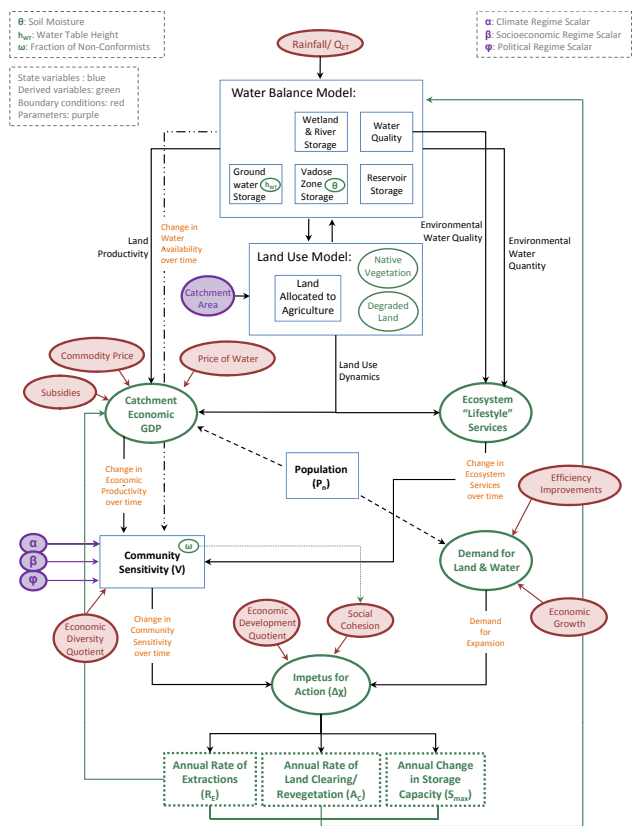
θ: Soil Moisture
$h_{WT}$: Water Table Height
ω: Fraction of Non-Conformists

State variables : blue
Derived variables: green
Boundary conditions: red
Parameters: purple

α: Climate Regime Scalar
β: Socioeconomic Regime Scalar
φ: Political Regime Scalar

Rainfall/ $Q_{ET}$

Water Balance Model:

Wetland & River Storage

Water Quality

Ground water $h_{WT}$ Storage

Vadose Zone θ Storage

Reservoir Storage

Land Productivity

Change in Water Availability over time

Environmental Water Quality

Environmental Water Quantity

Land Use Model:

Native Vegetation

Catchment Area

Land Allocated to Agriculture

Degraded Land

Commodity Price

Price of Water

Subsidies

Land Use Dynamics

Catchment Economic GDP

Ecosystem "Lifestyle" Services

Population ($P_n$)

Change in Economic Productivity over time

Change in Ecosystem Services over time

Efficiency Improvements

α

β

φ

Community Sensitivity (V)

ω

Demand for Land & Water

Economic Diversity Quotient

Change in Community Sensitivity over time

Economic Development Quotient

Social Cohesion

Demand for Expansion

Economic Growth

Impetus for Action (Δχ)

Annual Rate of Extractions ($R_E$)

Annual Rate of Land Clearing/ Revegetation ($A_C$)

Annual Change in Storage Capacity ($S_{max}$)